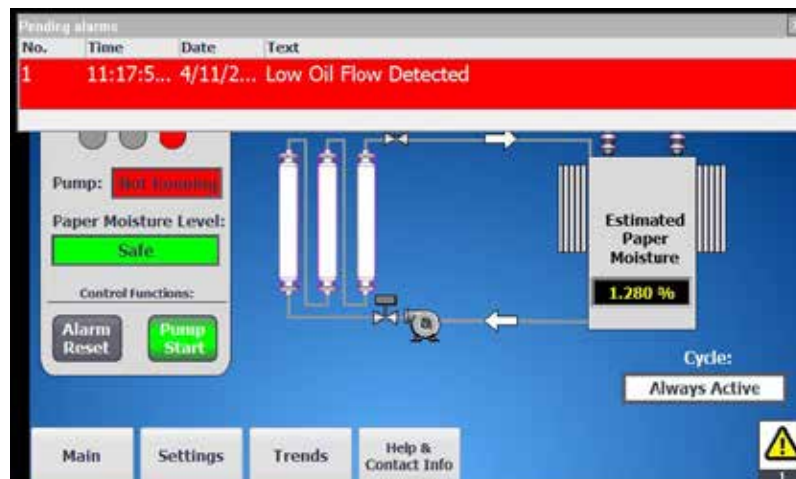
Pending alarms

| No. | Time | Date | Text |
|---|---|---|---|
| 1 | 11:17:5... | 4/11/2... | Low Oil Flow Detected |

Pump: Not Running

Paper Moisture Level:

Safe

Control Functions:

Alarm Reset

Pump Start

Estimated Paper Moisture

1.280 %

Cycle:

Always Active

Main

Settings

Trends

Help & Contact Info

1